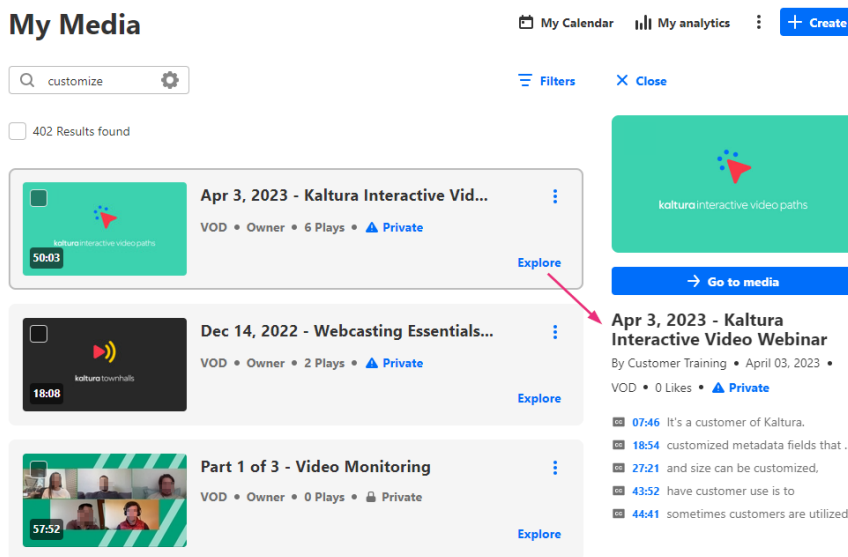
My Media

My Calendar
My analytics
Create

customize

Filters
Close

402 Results found

kaltura interactive video paths
50:03
Apr 3, 2023 - Kaltura Interactive Vid...
VOD • Owner • 6 Plays • Private
Explore

kaltura townhalls
18:08
Dec 14, 2022 - Webcasting Essentials...
VOD • Owner • 2 Plays • Private
Explore

57:52
Part 1 of 3 - Video Monitoring
VOD • Owner • 0 Plays • Private
Explore

kaltura interactive video paths

Go to media

Apr 3, 2023 - Kaltura Interactive Video Webinar
By Customer Training • April 03, 2023 •
VOD • 0 Likes • Private

07:46 It's a customer of Kaltura.
18:54 customized metadata fields that .
27:21 and size can be customized,
43:52 have customer use is to
44:41 sometimes customers are utilized